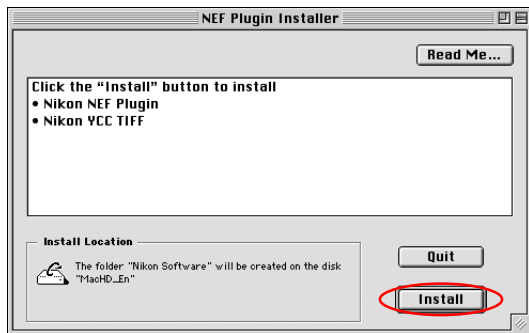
NEF Plugin Installer

Read Me...

Click the "Install" button to install
• Nikon NEF Plugin
• Nikon YCC TIFF

Install Location

The folder "Nikon Software" will be created on the disk "MacHD_En"

Quit

Install